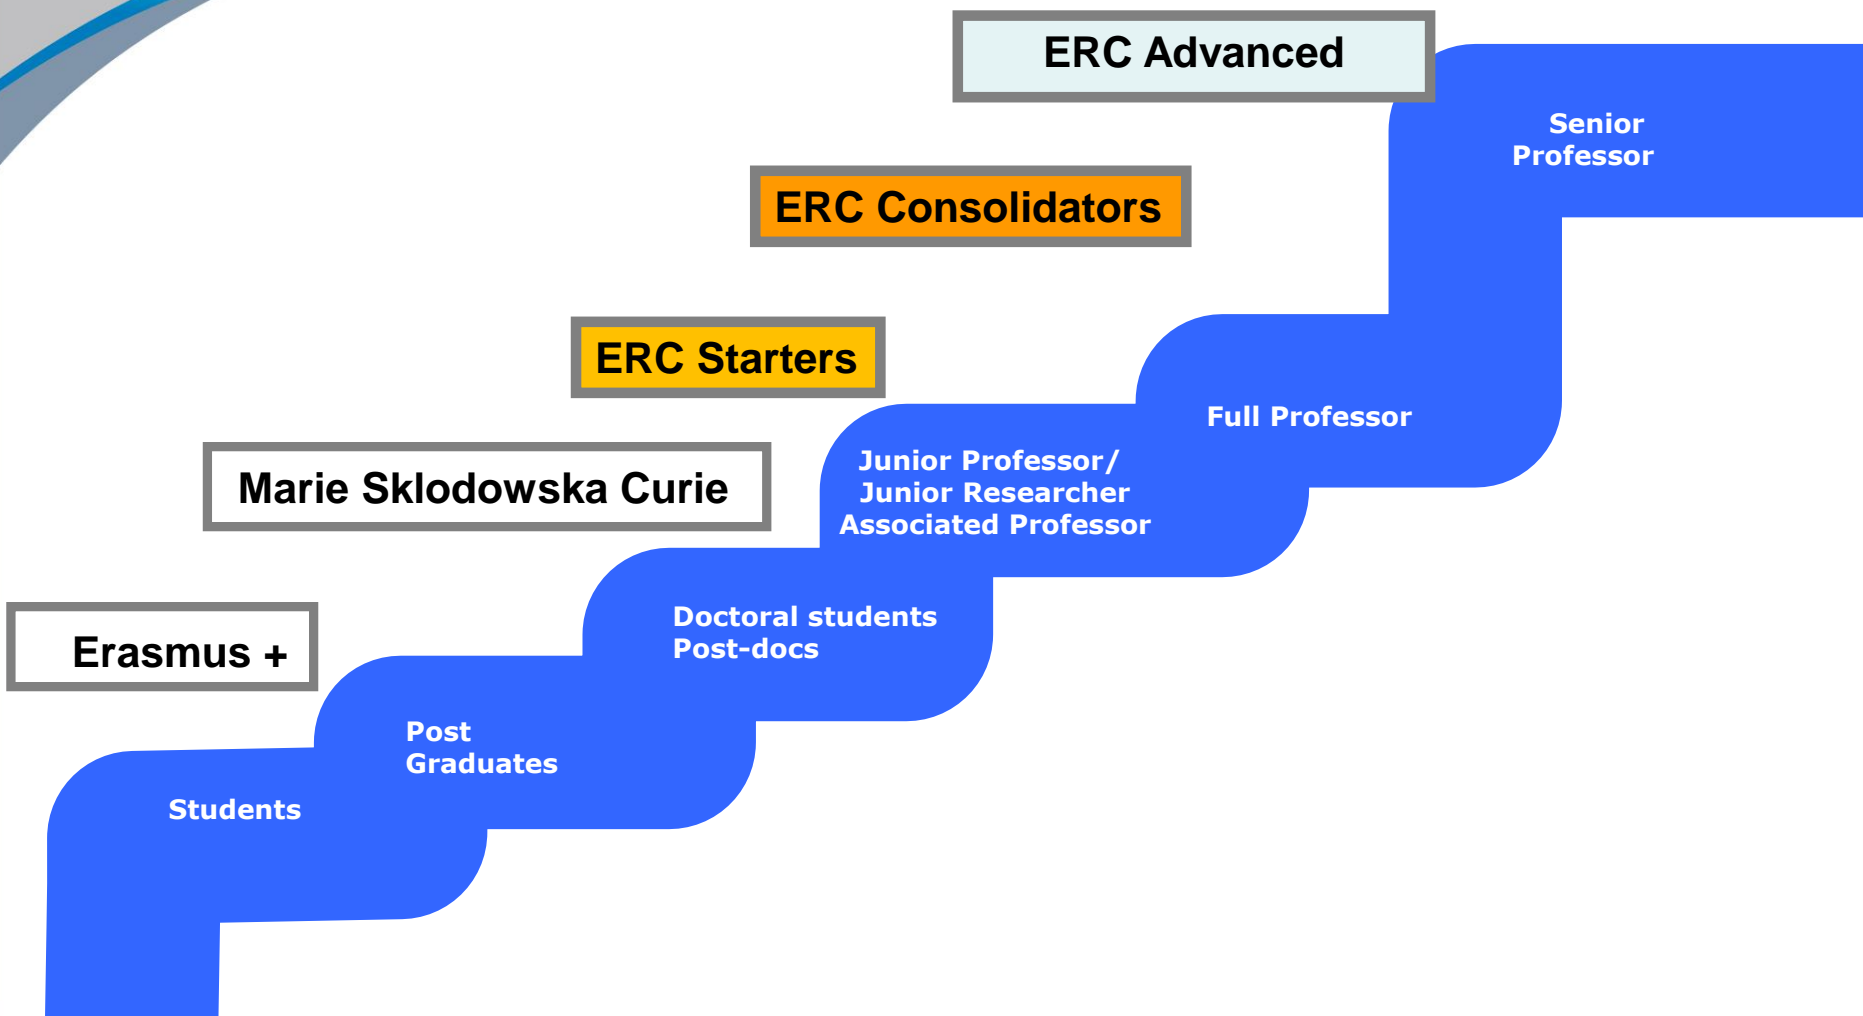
ERC Advanced

Senior Professor

ERC Consolidators

ERC Starters

Full Professor

Marie Sklodowska Curie

Junior Professor/
Junior Researcher
Associated Professor

Doctoral students
Post-docs

Erasmus +

Post
Graduates

Students